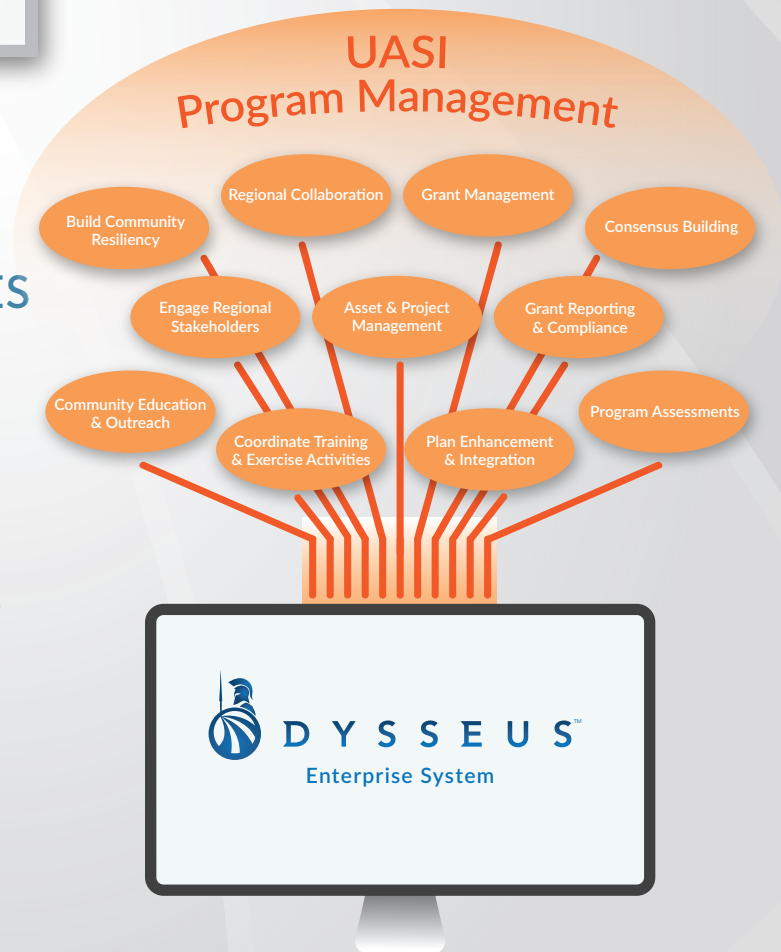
UASI
Program Management

Build Community Resiliency

Regional Collaboration

Grant Management

Consensus Building

Engage Regional Stakeholders

Asset & Project Management

Grant Reporting & Compliance

Community Education & Outreach

Coordinate Training & Exercise Activities

Plan Enhancement & Integration

Program Assessments

ES

DYSSEUS™
Enterprise System